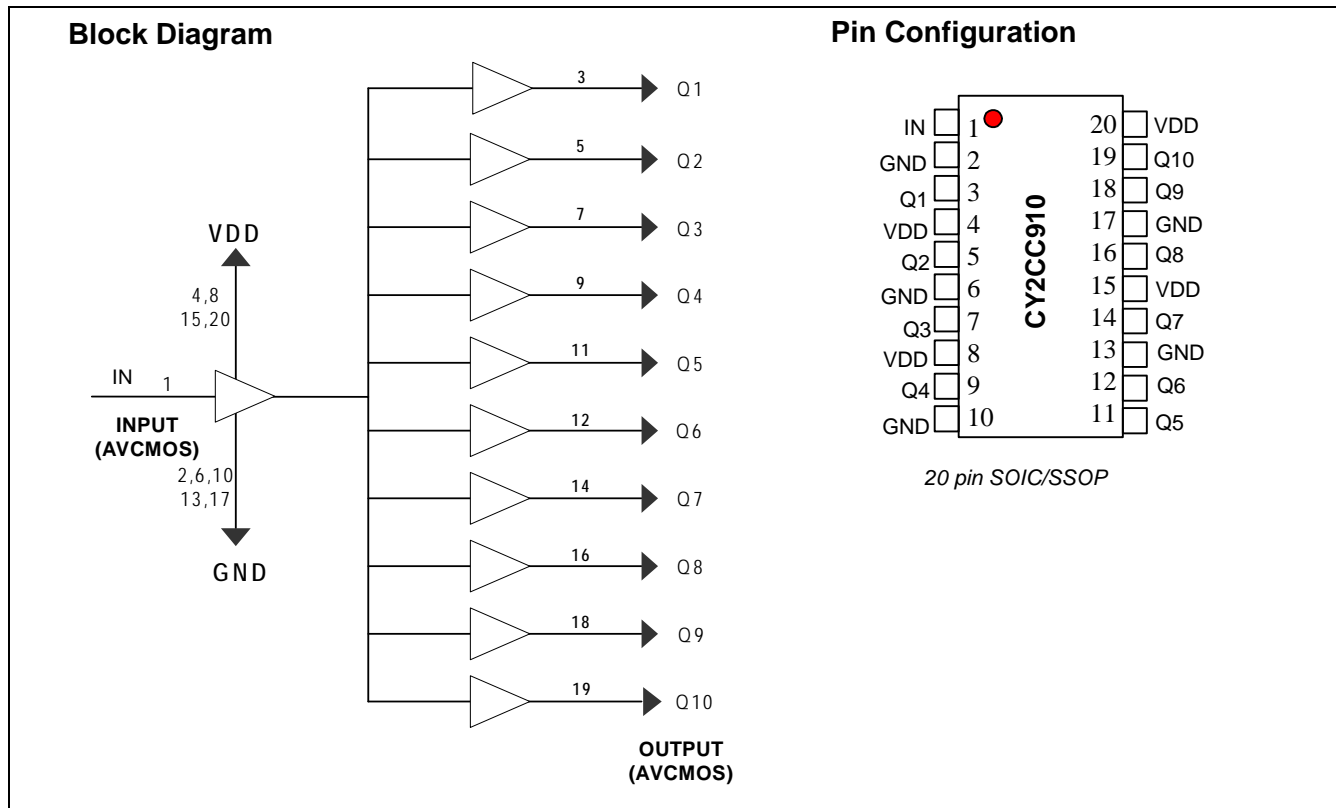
Block Diagram

VDD

4,8
15,20

IN 1

INPUT
(AVCMOS)

2,6,10
13,17

GND

3 Q1
5 Q2
7 Q3
9 Q4
11 Q5
12 Q6
14 Q7
16 Q8
18 Q9
19 Q10

OUTPUT
(AVCMOS)

Pin Configuration

| | | | |
|---|---|---|---|
| IN | 1 | 20 | VDD |
| GND | 2 | 19 | Q10 |
| Q1 | 3 | 18 | Q9 |
| VDD | 4 | 17 | GND |
| Q2 | 5 | 16 | Q8 |
| GND | 6 | 15 | VDD |
| Q3 | 7 | 14 | Q7 |
| VDD | 8 | 13 | GND |
| Q4 | 9 | 12 | Q6 |
| GND | 10 | 11 | Q5 |

CY2CC910

20 pin SOIC/SSOP